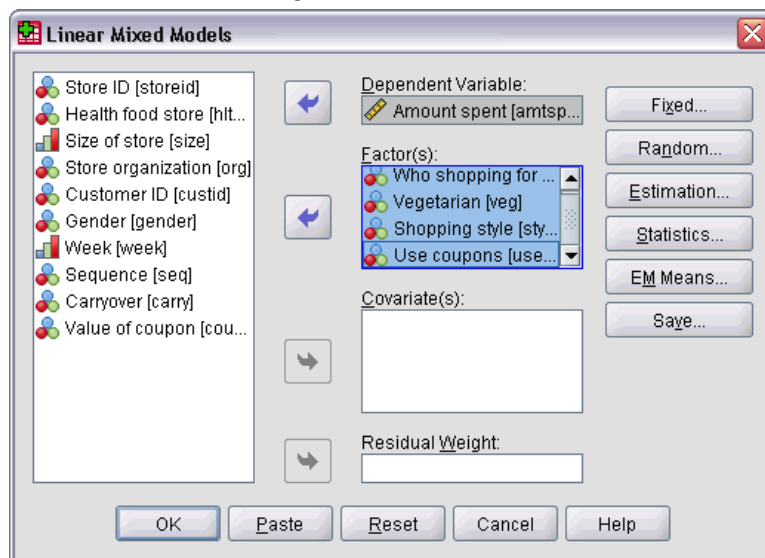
Linear Mixed Models

Store ID [storeid]
Health food store [hlt...
Size of store [size]
Store organization [org]
Customer ID [custid]
Gender [gender]
Week [week]
Sequence [seq]
Carryover [carry]
Value of coupon [cou...

Dependent Variable:
Amount spent [amtsp...

Factor(s):
Who shopping for ...
Vegetarian [veg]
Shopping style [sty...
Use coupons [use...

Covariate(s):

Residual Weight:

Fixed...
Random...
Estimation...
Statistics...
EM Means...
Save...

OK
Paste
Reset
Cancel
Help